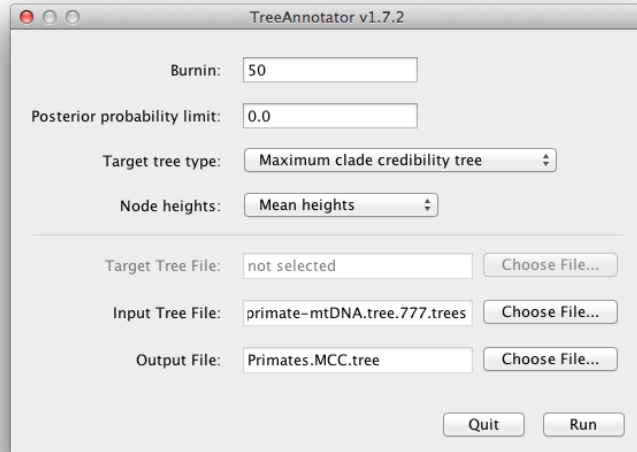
TreeAnnotator v1.7.2

Burnin: 50

Posterior probability limit: 0.0

Target tree type: Maximum clade credibility tree

Node heights: Mean heights

Target Tree File: not selected Choose File...

Input Tree File: primate-mtDNA.tree.777.trees Choose File...

Output File: Primates.MCC.tree Choose File...

Quit Run